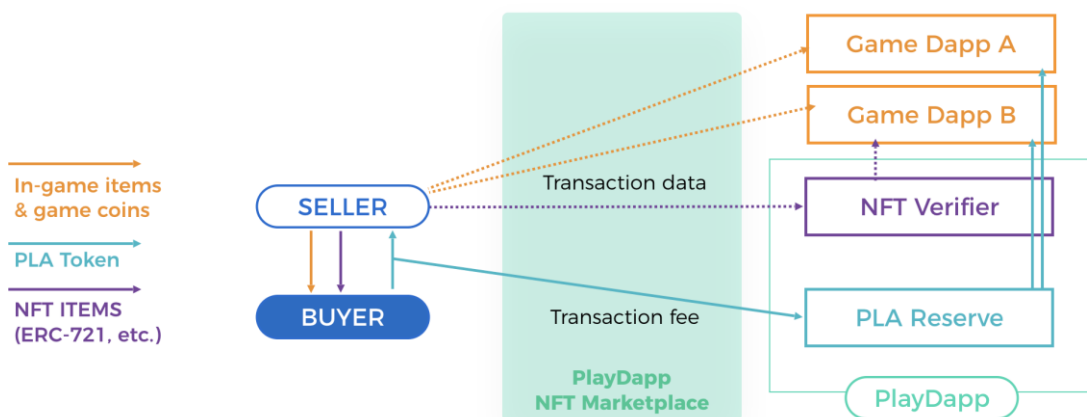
In-game items & game coins

PLA Token

NFT ITEMS (ERC-721, etc.)

SELLER

BUYER

Transaction data

Transaction fee

PlayDapp NFT Marketplace

Game Dapp A

Game Dapp B

NFT Verifier

PLA Reserve

PlayDapp